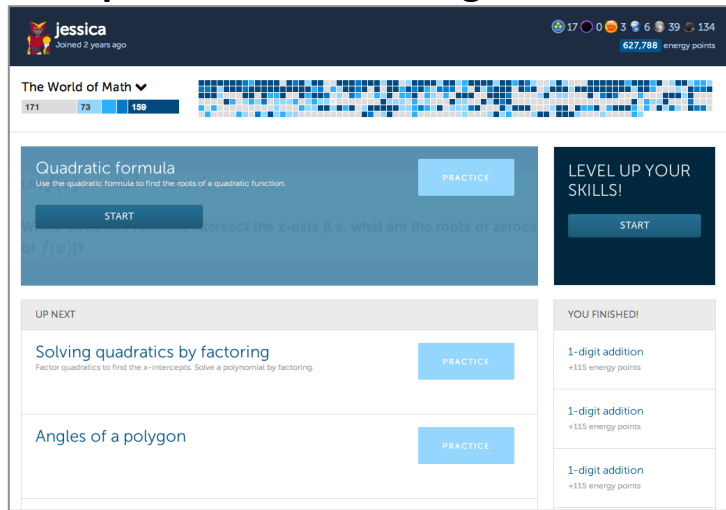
jessica
Joined 2 years ago

17 0 3 6 39 134
627,788 energy points

The World of Math
171 73 159

Quadratic formula
Use the quadratic formula to find the roots of a quadratic function.

PRACTICE

START

Where does this function intersect the x-axis (i.e. what are the roots or zeroes of $f(x)$)?

LEVEL UP YOUR SKILLS!

START

UP NEXT

Solving quadratics by factoring
Factor quadratics to find the x-intercepts. Solve a polynomial by factoring.

PRACTICE

Angles of a polygon

PRACTICE

YOU FINISHED!

1-digit addition
+115 energy points

1-digit addition
+115 energy points

1-digit addition
+115 energy points